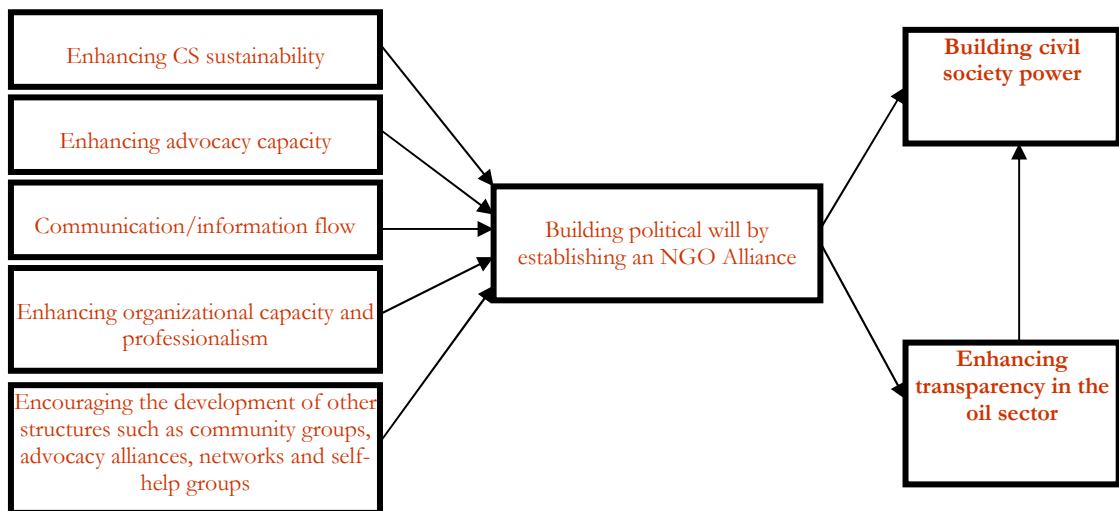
Enhancing CS sustainability

Enhancing advocacy capacity

Communication/information flow

Enhancing organizational capacity and professionalism

Encouraging the development of other structures such as community groups, advocacy alliances, networks and self-help groups

Building political will by establishing an NGO Alliance

**Building civil society power**

**Enhancing transparency in the oil sector**